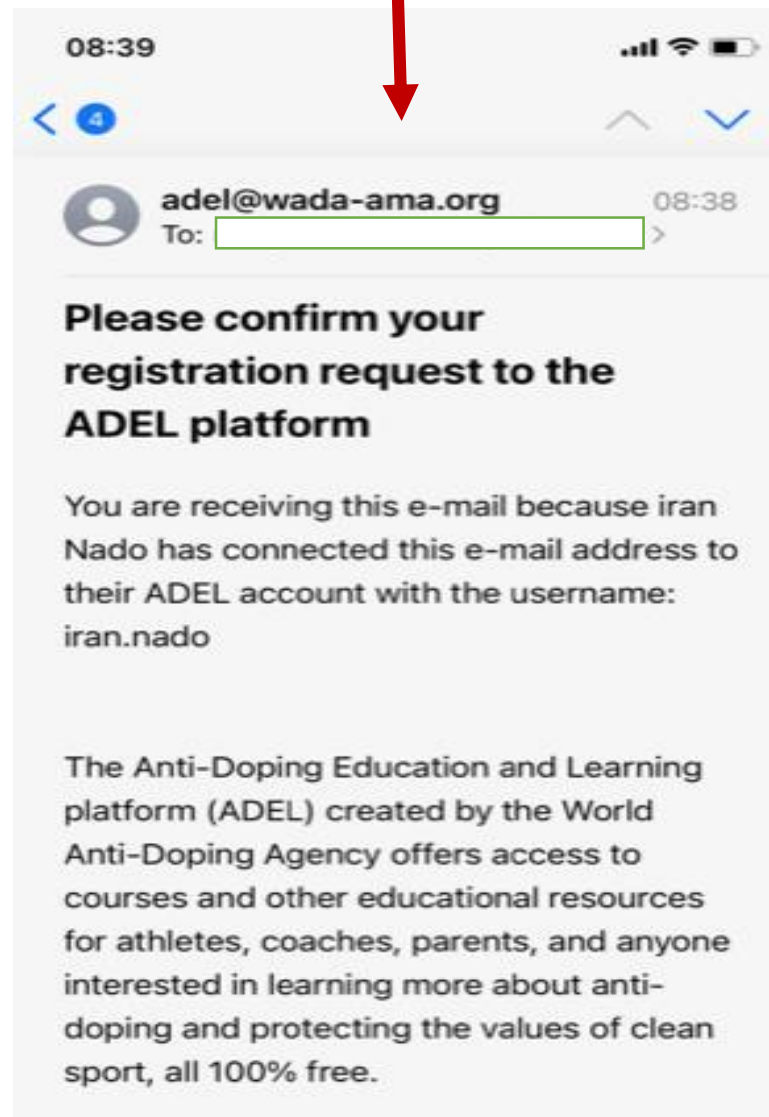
08:39

4

adel@wada-ama.org
To:

08:38

Please confirm your registration request to the ADEL platform

You are receiving this e-mail because iran Nado has connected this e-mail address to their ADEL account with the username: iran.nado

The Anti-Doping Education and Learning platform (ADEL) created by the World Anti-Doping Agency offers access to courses and other educational resources for athletes, coaches, parents, and anyone interested in learning more about anti-doping and protecting the values of clean sport, all 100% free.